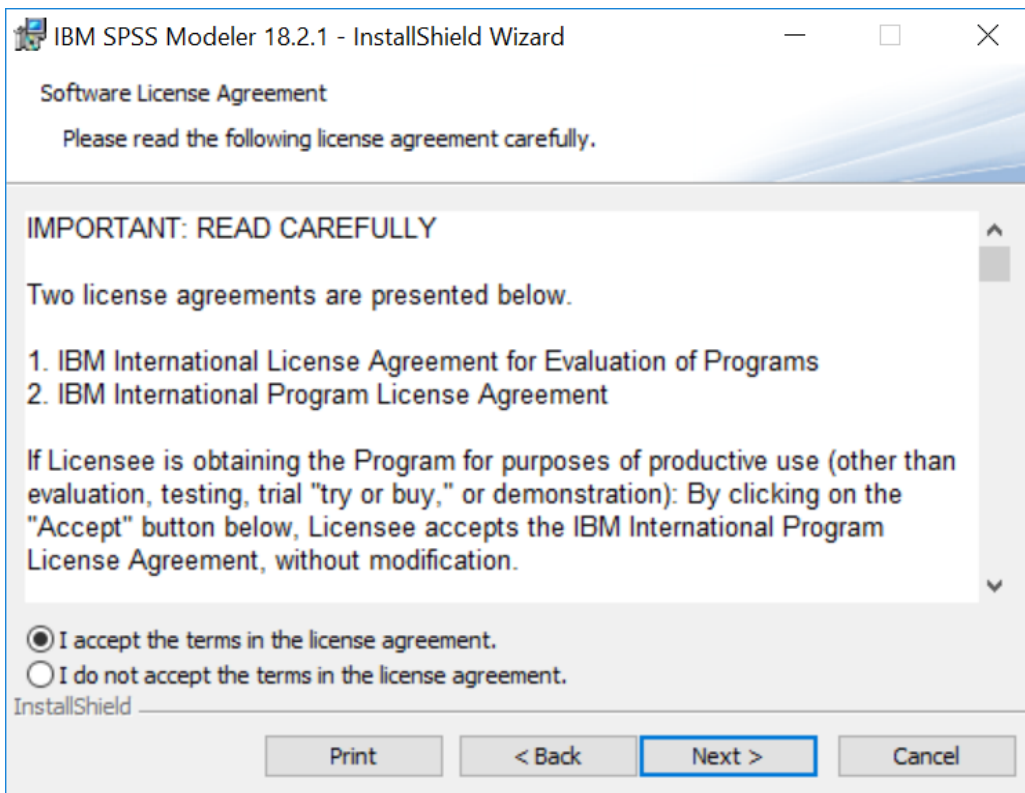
IBM SPSS Modeler 18.2.1 - InstallShield Wizard

Software License Agreement

Please read the following license agreement carefully.

IMPORTANT: READ CAREFULLY

Two license agreements are presented below.

1. IBM International License Agreement for Evaluation of Programs
2. IBM International Program License Agreement

If Licensee is obtaining the Program for purposes of productive use (other than evaluation, testing, trial "try or buy," or demonstration): By clicking on the "Accept" button below, Licensee accepts the IBM International Program License Agreement, without modification.

I accept the terms in the license agreement.
I do not accept the terms in the license agreement.

InstallShield

Print
< Back
Next >
Cancel